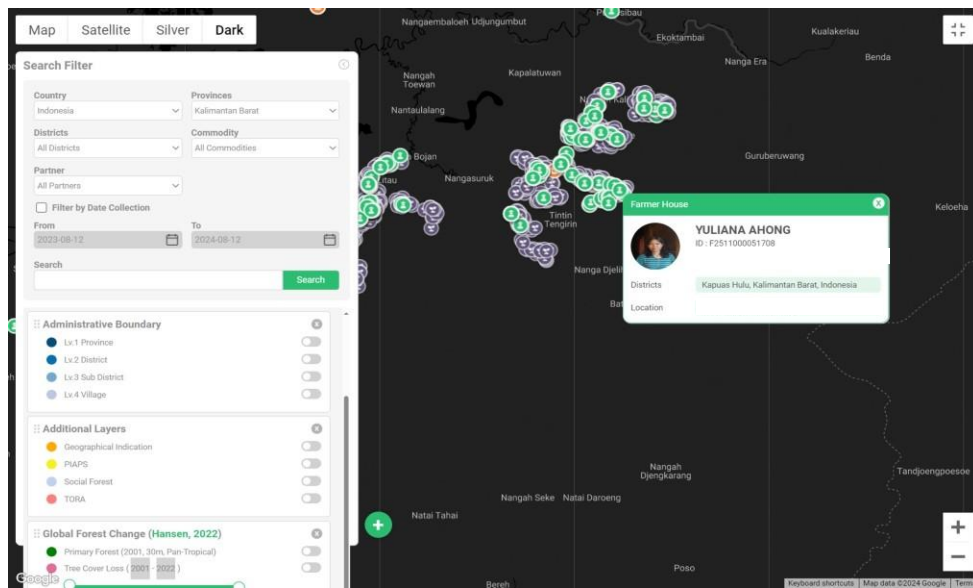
Map Satellite Silver Dark

Search Filter

Country
Indonesia

Provinces
Kalimantan Barat

Districts
All Districts

Commodity
All Commodities

Partner
All Partners

Filter by Date Collection

From
2023-08-12

To
2024-08-12

Search

Search

Administrative Boundary
Lv.1 Province
Lv.2 District
Lv.3 Sub District
Lv.4 Village

Additional Layers
Geographical Indication
PIAPS
Social Forest
TORA

Global Forest Change (Hansen, 2022)
Primary Forest (2001, 30m, Pan-Tropical)
Tree Cover Loss ( 2001 - 2022 )

Nangaembaloeh Udjungumbut
Putussibau
Ektoktambai
Kualakeriau
Benda
Nanga Era
Nangah Toewan
Kapalatuwan
Nantaulalang
Bojan
Nangasuruk
Guruberuwang
Tintin
Tengirin
Keloeha
Nanga Djeli
Nangah Djengkarang
Tandjoengpoesoe
Nangah Seke
Natai Daroeng
Natai Tahai
Poso
Bereh

Farmer House
YULIANA AHONG
ID : F2511000051708
Districts
Kapuas Hulu, Kalimantan Barat, Indonesia
Location

Google
Keyboard shortcuts | Map data ©2024 Google | Terms